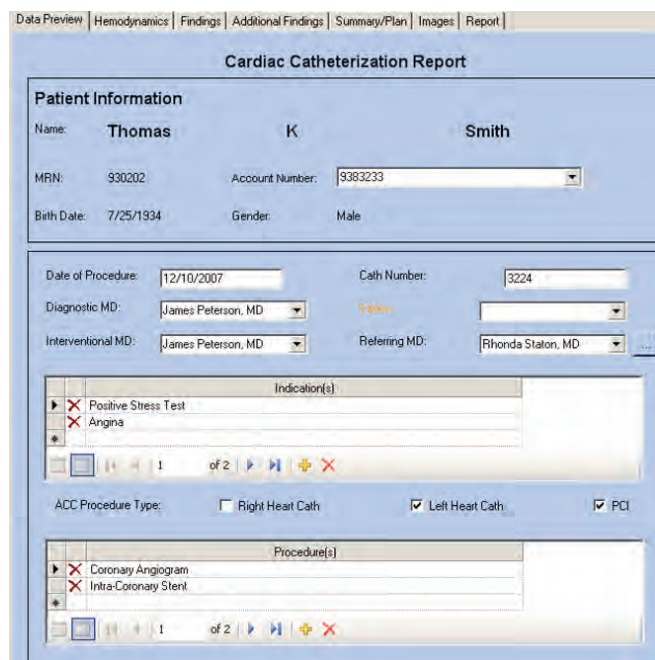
Data Preview | Hemodynamics | Findings | Additional Findings | Summary/Plan | Images | Report

Cardiac Catheterization Report

Patient Information

Name: Thomas K Smith

MRN: 930202 Account Number: 9383233

Birth Date: 7/25/1934 Gender: Male

Date of Procedure: 12/10/2007 Cath Number: 3224

Diagnostic MD: James Peterson, MD Fellow:

Interventional MD: James Peterson, MD Referring MD: Rhonda Staton, MD

| | | Indication(s) |
|---|---|---|
| ▶ | ✕ | Positive Stress Test |
| | ✕ | Angina |
| * | | |

1 of 2

ACC Procedure Type: Right Heart Cath Left Heart Cath PCI

| | | Procedure(s) |
|---|---|---|
| ▶ | ✕ | Coronary Angiogram |
| | ✕ | Intra-Coronary Stent |
| * | | |

1 of 2